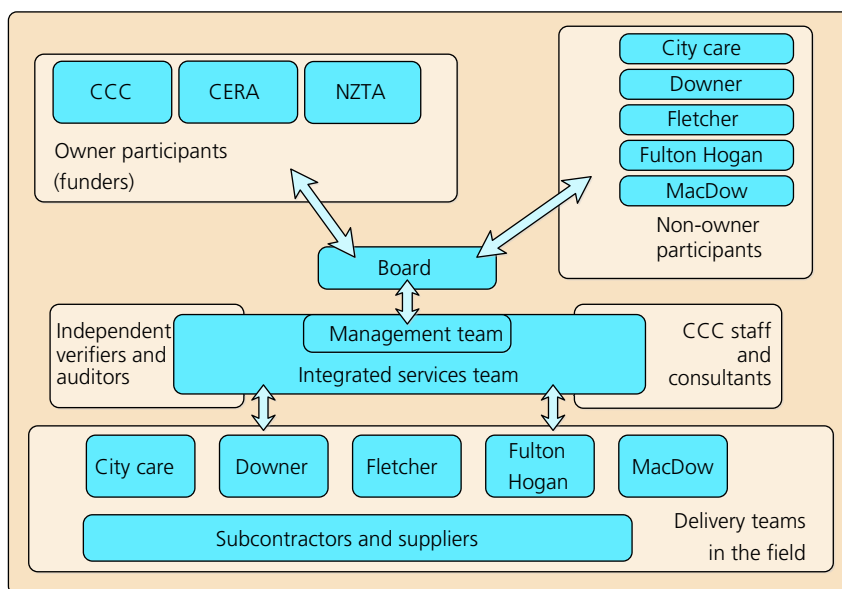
CCC
CERA
NZTA
Owner participants (funders)

City care
Downer
Fletcher
Fulton Hogan
MacDow
Non-owner participants

Board

Independent verifiers and auditors

Management team
Integrated services team

CCC staff and consultants

City care
Downer
Fletcher
Fulton Hogan
MacDow
Subcontractors and suppliers
Delivery teams in the field